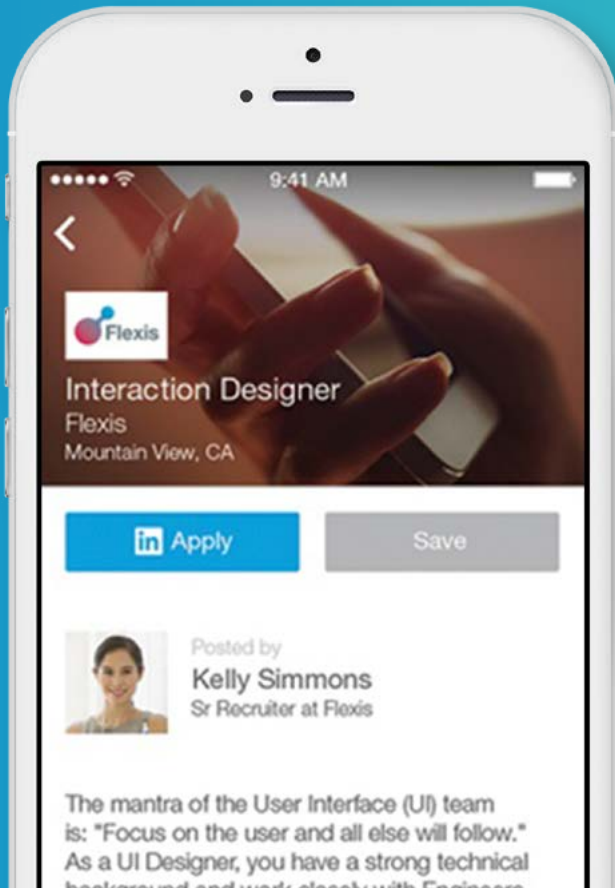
9:41 AM

Flexis

Interaction Designer
Flexis
Mountain View, CA

in Apply

Save

Posted by
Kelly Simmons
Sr Recruiter at Flexis

The mantra of the User Interface (UI) team is: "Focus on the user and all else will follow." As a UI Designer, you have a strong technical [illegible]